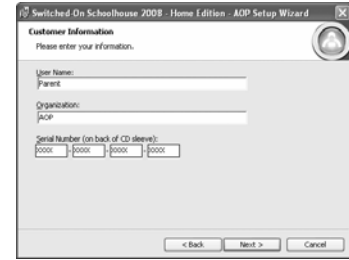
Switched-On Schoolhouse 2008 - Home Edition - AOP Setup Wizard

Customer Information
Please enter your information.

User Name:
Parent

Organization:
AOP

Serial Number (on back of CD sleeve):
XXXX - XXXX - XXXX - XXXX

< Back Next > Cancel